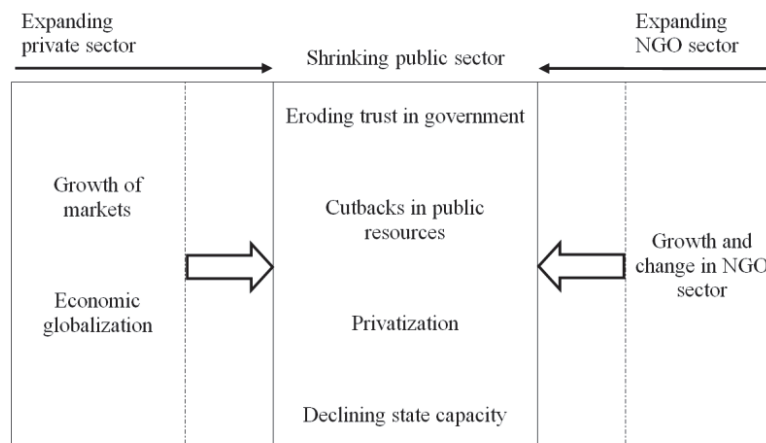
Expanding private sector

Shrinking public sector

Expanding NGO sector

Eroding trust in government

Growth of markets

Cutbacks in public resources

Growth and change in NGO sector

Economic globalization

Privatization

Declining state capacity